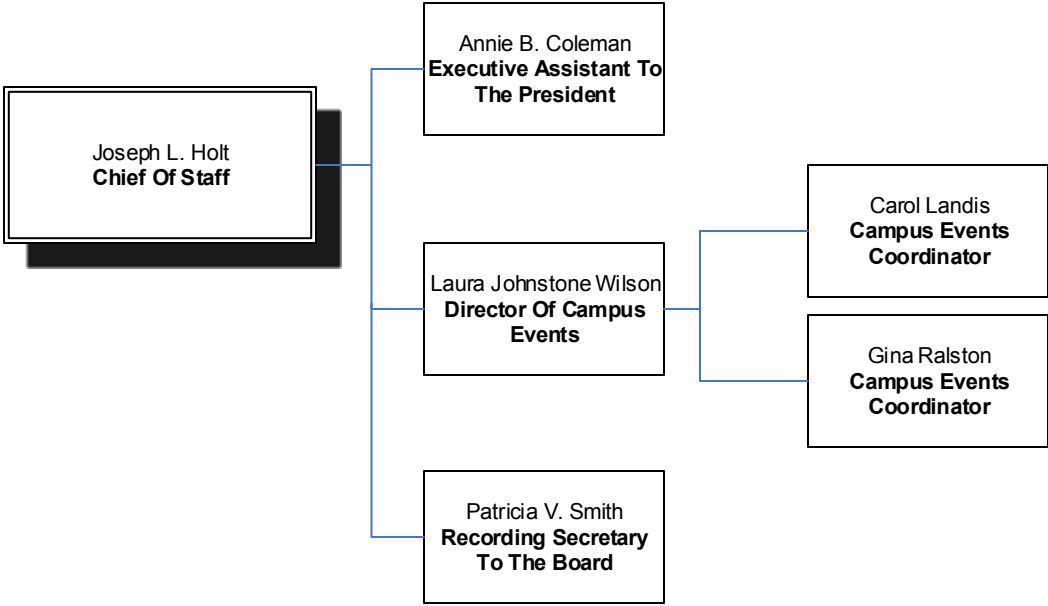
Joseph L. Holt
**Chief Of Staff**

Annie B. Coleman
**Executive Assistant To The President**

Laura Johnstone Wilson
**Director Of Campus Events**

Carol Landis
**Campus Events Coordinator**

Gina Ralston
**Campus Events Coordinator**

Patricia V. Smith
**Recording Secretary To The Board**